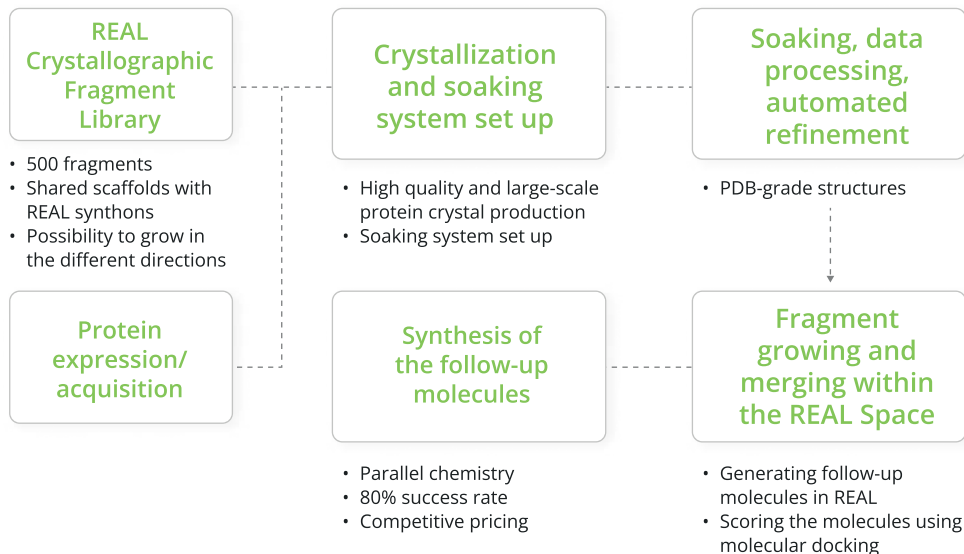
REAL Crystallographic Fragment Library

• 500 fragments
• Shared scaffolds with REAL synthons
• Possibility to grow in the different directions

Protein expression/ acquisition

Crystallization and soaking system set up

• High quality and large-scale protein crystal production
• Soaking system set up

Soaking, data processing, automated refinement

• PDB-grade structures

Fragment growing and merging within the REAL Space

• Generating follow-up molecules in REAL
• Scoring the molecules using molecular docking

Synthesis of the follow-up molecules

• Parallel chemistry
• 80% success rate
• Competitive pricing